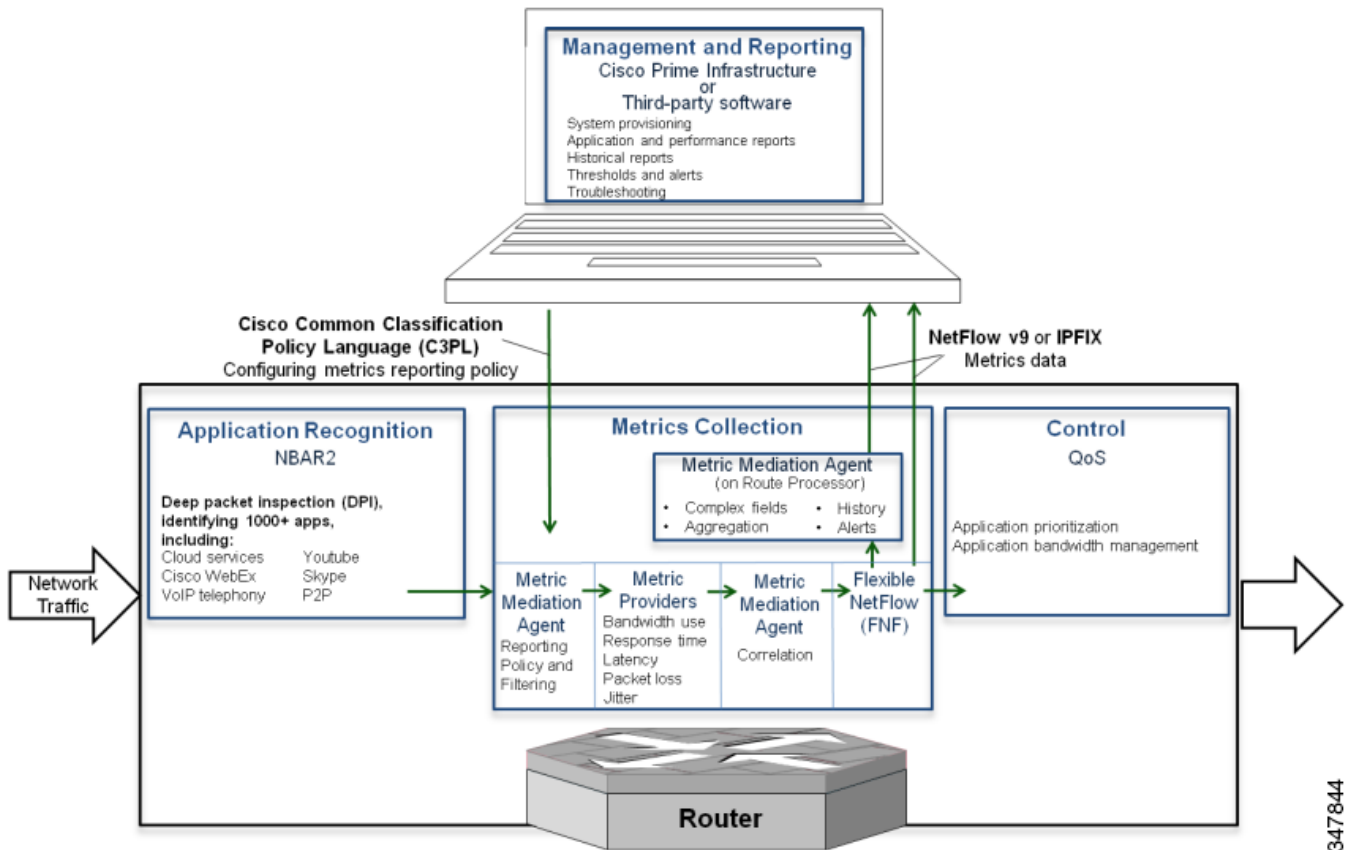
Management and Reporting
Cisco Prime Infrastructure
or
Third-party software
System provisioning
Application and performance reports
Historical reports
Thresholds and alerts
Troubleshooting

Cisco Common Classification Policy Language (C3PL)
Configuring metrics reporting policy

NetFlow v9 or IPFIX
Metrics data

Application Recognition
NBAR2
Deep packet inspection (DPI), identifying 1000+ apps, including:
Cloud services
Cisco WebEx
VoIP telephony
Youtube
Skype
P2P

Network Traffic

Metrics Collection
Metric Mediation Agent
(on Route Processor)
• Complex fields
• Aggregation
• History
• Alerts

Metric Mediation Agent
Reporting Policy and Filtering

Metric Providers
Bandwidth use
Response time
Latency
Packet loss
Jitter

Metric Mediation Agent
Correlation

Flexible NetFlow (FNF)

Control
QoS
Application prioritization
Application bandwidth management

Router

347844